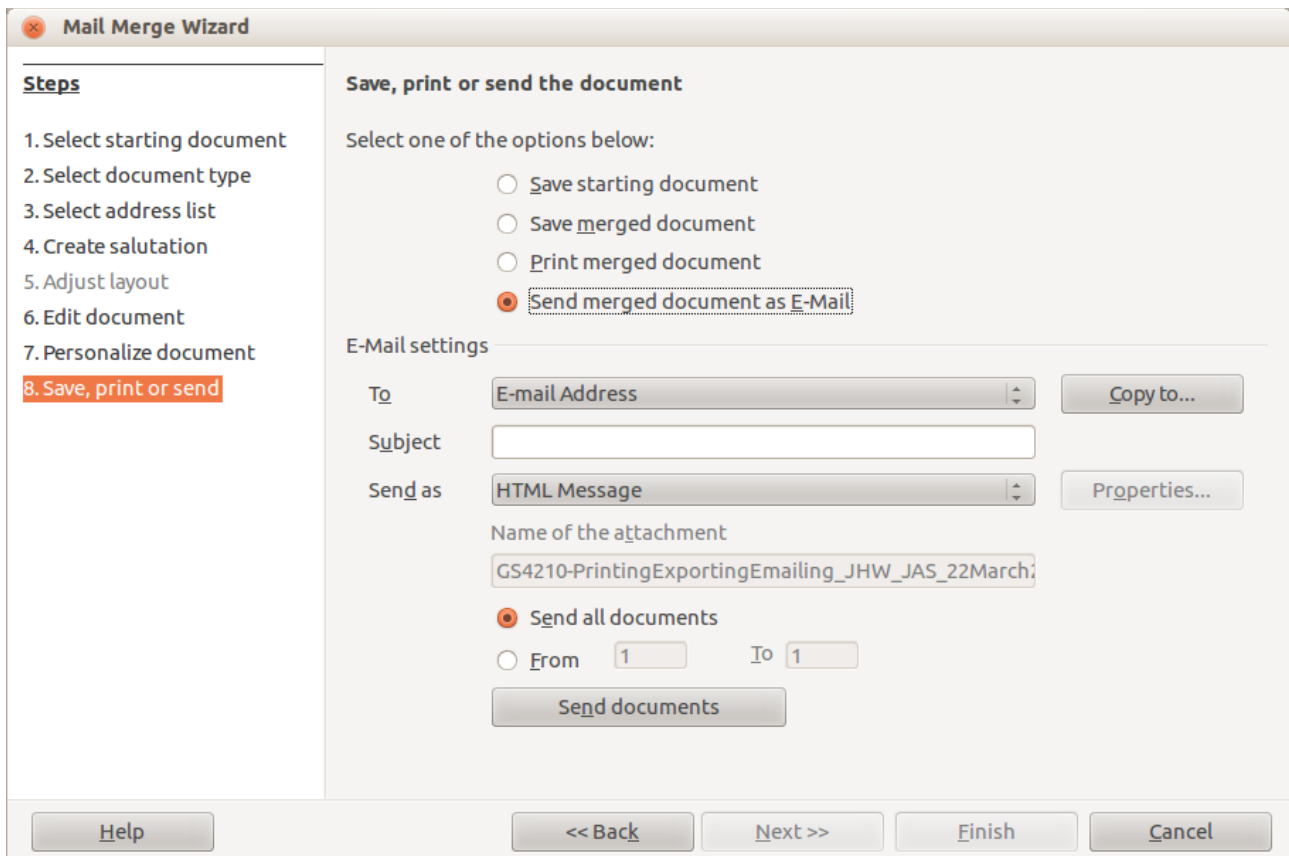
Mail Merge Wizard

Steps

1. Select starting document
2. Select document type
3. Select address list
4. Create salutation
5. Adjust layout
6. Edit document
7. Personalize document
8. Save, print or send

Save, print or send the document

Select one of the options below:

Save starting document
Save merged document
Print merged document
Send merged document as E-Mail

E-Mail settings

To E-mail Address Copy to...

Subject

Send as HTML Message Properties...

Name of the attachment

GS4210-PrintingExportingEmailing_JHW_JAS_22March2

Send all documents

From 1 To 1

Send documents

Help << Back Next >> Finish Cancel